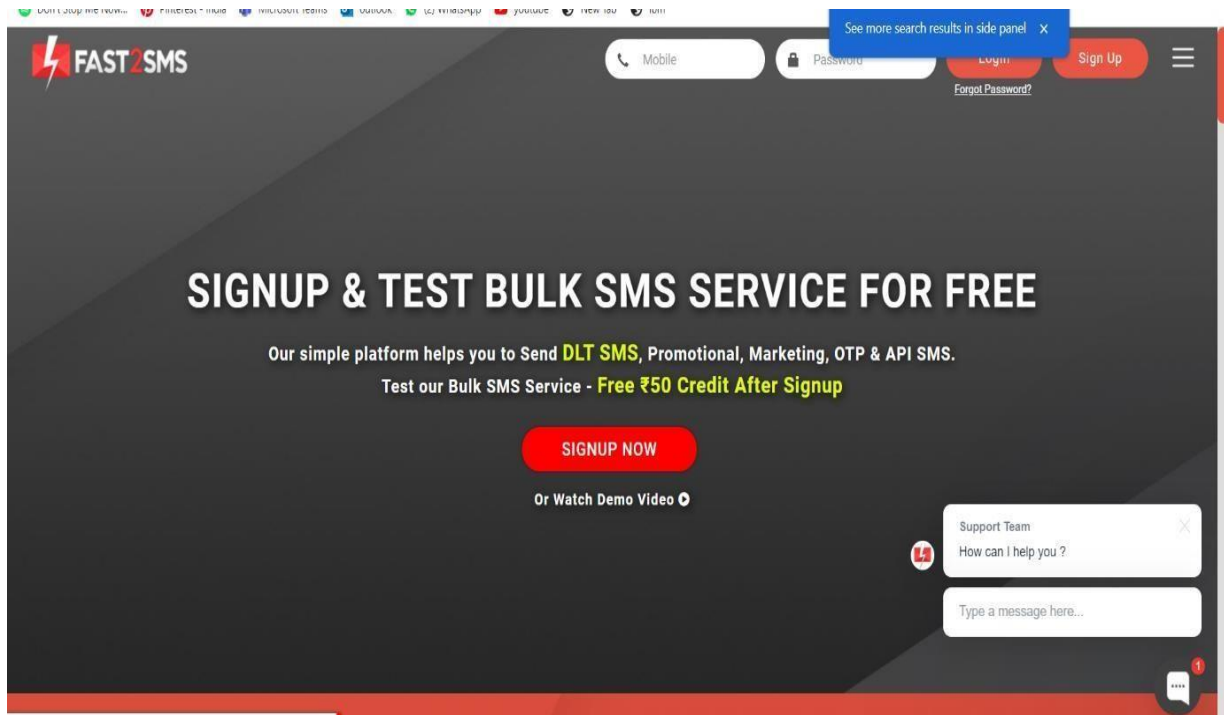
Don't Stop Me Now... Pinterest - India Microsoft Teams Outlook (2) WhatsApp youtube New Tab Tom

See more search results in side panel X

FAST2SMS

Mobile

Password

Login

Sign Up

Forgot Password?

SIGNUP & TEST BULK SMS SERVICE FOR FREE

Our simple platform helps you to Send DLT SMS, Promotional, Marketing, OTP & API SMS.

Test our Bulk SMS Service - Free ₹50 Credit After Signup

SIGNUP NOW

Or Watch Demo Video

Support Team

How can I help you ?

Type a message here...

1